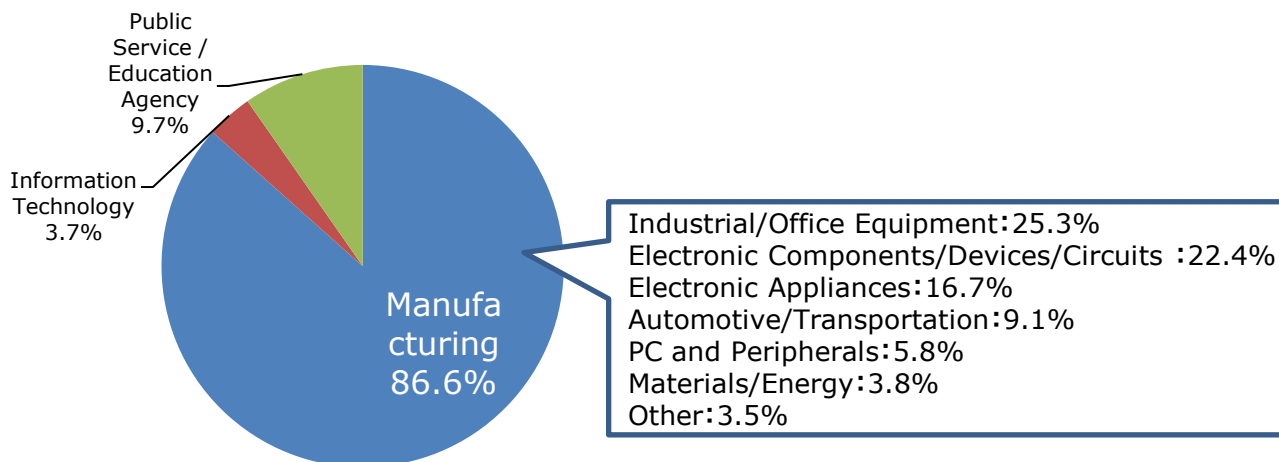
Public Service / Education Agency 9.7%

Information Technology 3.7%

Manufa cturing 86.6%

Industrial/Office Equipment:25.3%
Electronic Components/Devices/Circuits :22.4%
Electronic Appliances:16.7%
Automotive/Transportation:9.1%
PC and Peripherals:5.8%
Materials/Energy:3.8%
Other:3.5%